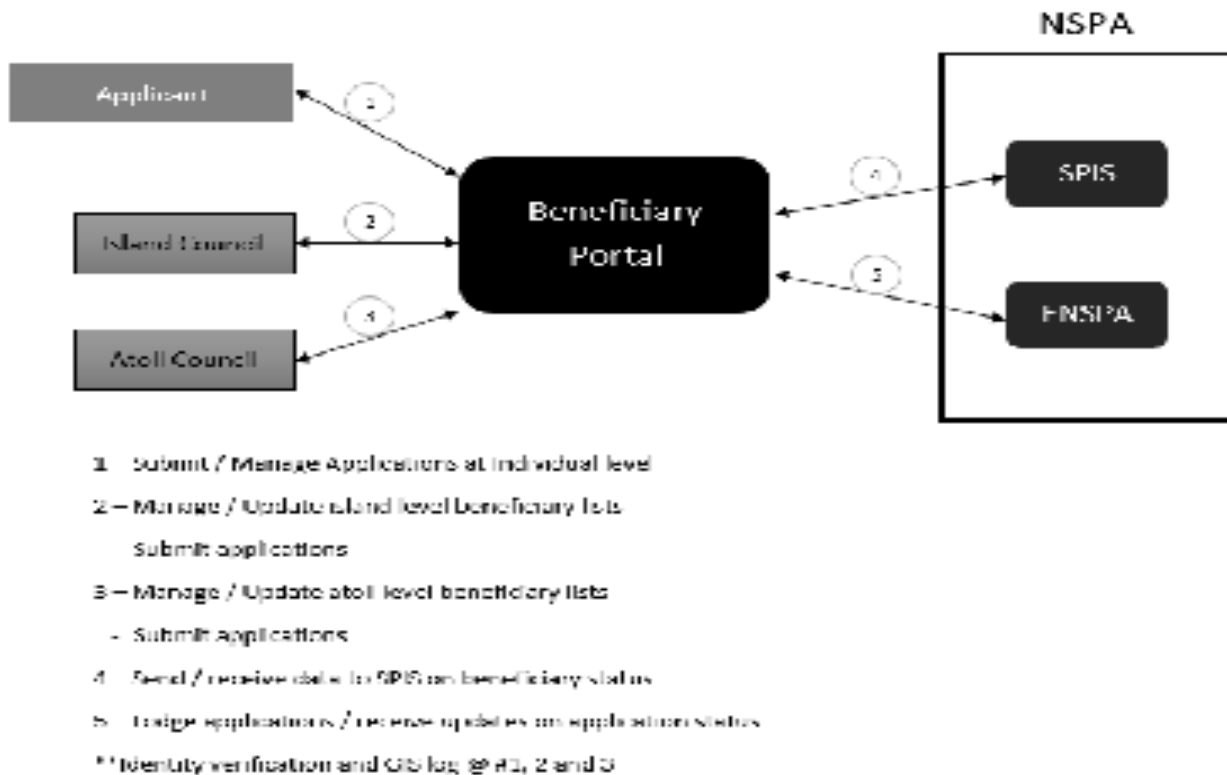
NSPA

Applicant

1

Island Council

2

Atoll Council

3

Beneficiary Portal

4

SPIS

5

FNSPA

1 Submit / Manage Applications at individual level

2 – Manage / Update island level beneficiary lists

Submit applications

3 – Manage / Update atoll level beneficiary lists

- Submit Applications

4 Send / receive data to SPIS on beneficiary status

5 Lodge applications / receive updates on application status

** Identity verification and GIS log @ #1, 2 and 3